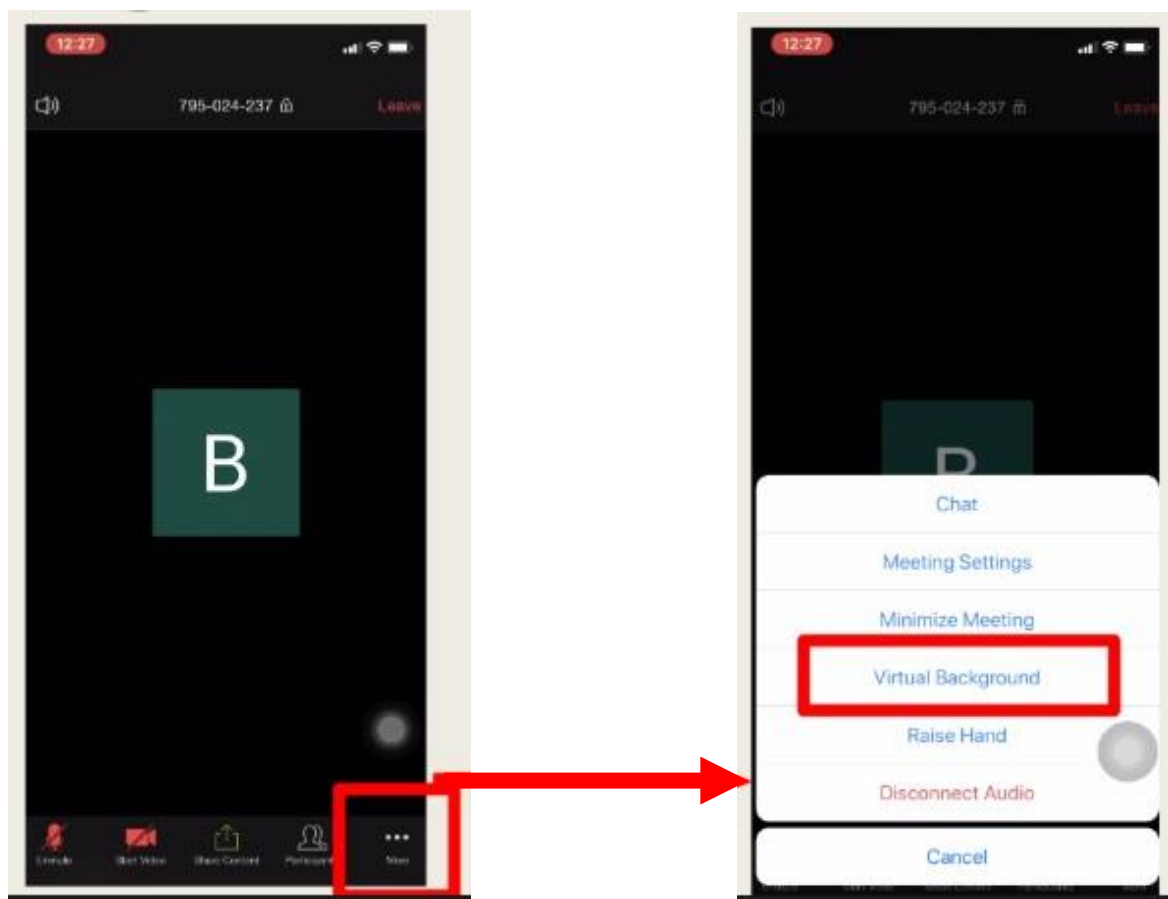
12:27

795-024-237

Leave

B

Unmute

Start Video

Share Content

Participants

More

12:27

795-024-237

Leave

Chat

Meeting Settings

Minimize Meeting

Virtual Background

Raise Hand

Disconnect Audio

Cancel